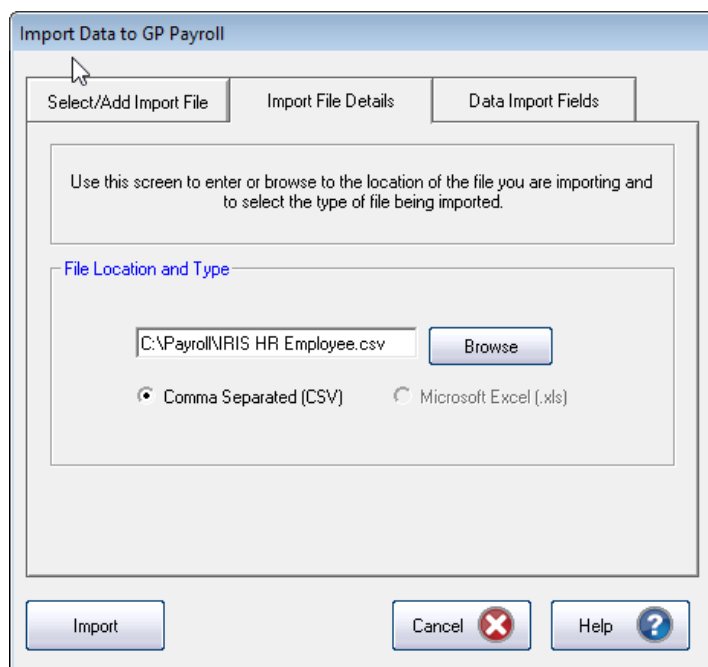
Import Data to GP Payroll

Select/Add Import File
Import File Details
Data Import Fields

Use this screen to enter or browse to the location of the file you are importing and to select the type of file being imported.

File Location and Type

C:\Payroll\IRIS HR Employee.csv
Browse

Comma Separated (CSV)
Microsoft Excel (.xls)

Import
Cancel
Help